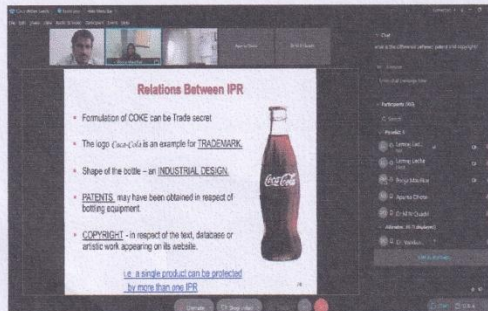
Relations Between IPR

Formulation of COKE can be Trade secret

The logo Coca-Cola is an example for TRADEMARK.

Shape of the bottle – an INDUSTRIAL DESIGN.

PATENTS may have been obtained in respect of bottling equipment.

COPYRIGHT - in respect of the text, database or artistic work appearing on its website.

i.e. a single product can be protected by more than one IPR

Coca-Cola

Chat

Participants

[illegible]